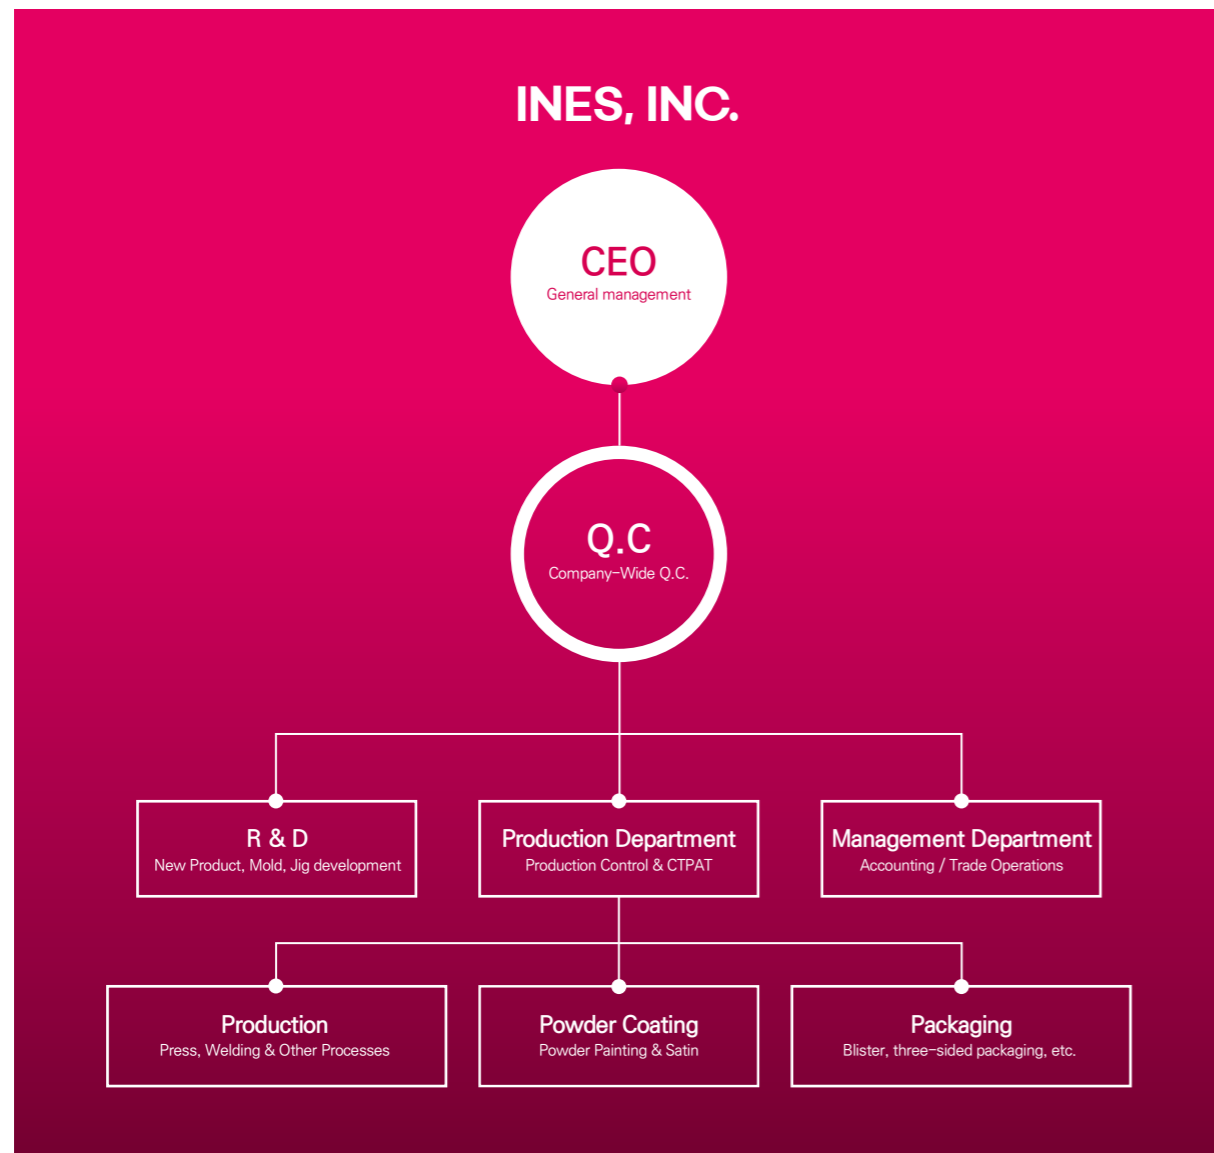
INES, INC.

CEO
General management

Q.C
Company-Wide Q.C.

R & D
New Product, Mold, Jig development

Production Department
Production Control & CTPAT

Management Department
Accounting / Trade Operations

Production
Press, Welding & Other Processes

Powder Coating
Powder Painting & Satin

Packaging
Blister, three-sided packaging, etc.